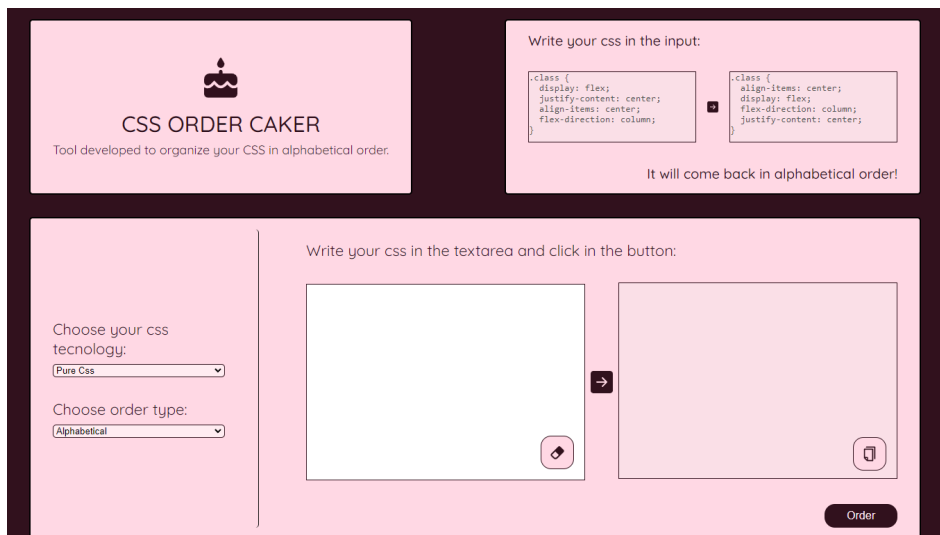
CSS ORDER CAKER

Tool developed to organize your CSS in alphabetical order.

Write your css in the input:

```
.class {
  display: flex;
  justify-content: center;
  align-items: center;
  flex-direction: column;
}
```

```
.class {
  align-items: center;
  display: flex;
  flex-direction: column;
  justify-content: center;
}
```

It will come back in alphabetical order!

Choose your css tecnology:

Pure Css

Choose order type:

Alphabetical

Write your css in the textarea and click in the button:

Order